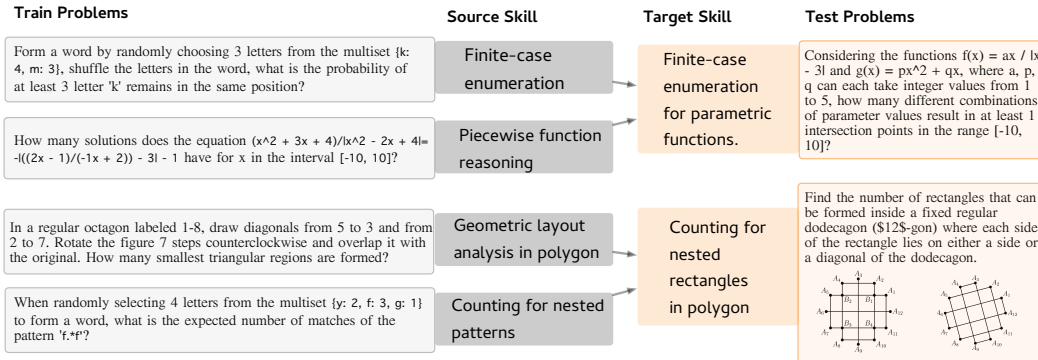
Train Problems

Source Skill

Target Skill

Test Problems

Form a word by randomly choosing 3 letters from the multiset {k: 4, m: 3}, shuffle the letters in the word, what is the probability of at least 3 letter 'k' remains in the same position?

Finite-case enumeration

Finite-case enumeration for parametric functions.

Considering the functions f(x) = ax / |x - 3| and g(x) = px^2 + qx, where a, p, q can each take integer values from 1 to 5, how many different combinations of parameter values result in at least 1 intersection points in the range [-10, 10]?

How many solutions does the equation (x^2 + 3x + 4)/|x^2 - 2x + 4|= -|((2x - 1)/(-1x + 2)) - 3| - 1 have for x in the interval [-10, 10]?

Piecewise function reasoning

In a regular octagon labeled 1-8, draw diagonals from 5 to 3 and from 2 to 7. Rotate the figure 7 steps counterclockwise and overlap it with the original. How many smallest triangular regions are formed?

Geometric layout analysis in polygon

Counting for nested rectangles in polygon

Find the number of rectangles that can be formed inside a fixed regular dodecagon ($12$-gon) where each side of the rectangle lies on either a side or a diagonal of the dodecagon.

$A_1$ $A_2$ $A_3$ $A_4$ $A_5$ $A_6$ $A_7$ $A_8$ $A_9$ $A_{10}$ $A_{11}$ $A_{12}$ $B_1$ $B_2$ $B_3$ $B_4$

$A_1$ $A_2$ $A_3$ $A_4$ $A_5$ $A_6$ $A_7$ $A_8$ $A_9$ $A_{10}$ $A_{11}$ $A_{12}$

When randomly selecting 4 letters from the multiset {y: 2, f: 3, g: 1} to form a word, what is the expected number of matches of the pattern 'f.*f'?

Counting for nested patterns